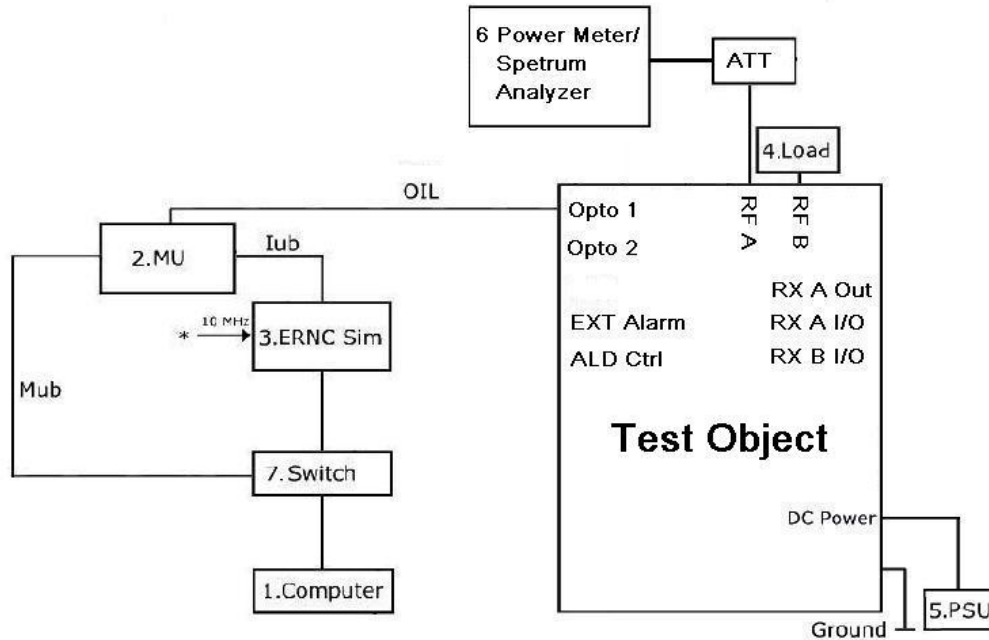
6 Power Meter/ Spetrum Analyzer

ATT

4.Load

OIL

Opto 1

Opto 2

RF A

RF B

2.MU

Iub

Mub

* 10 MHz

3.ERNC Sim

EXT Alarm

ALD Ctrl

RX A Out

RX A I/O

RX B I/O

Test Object

7.Switch

1.Computer

DC Power

5.PSU

Ground